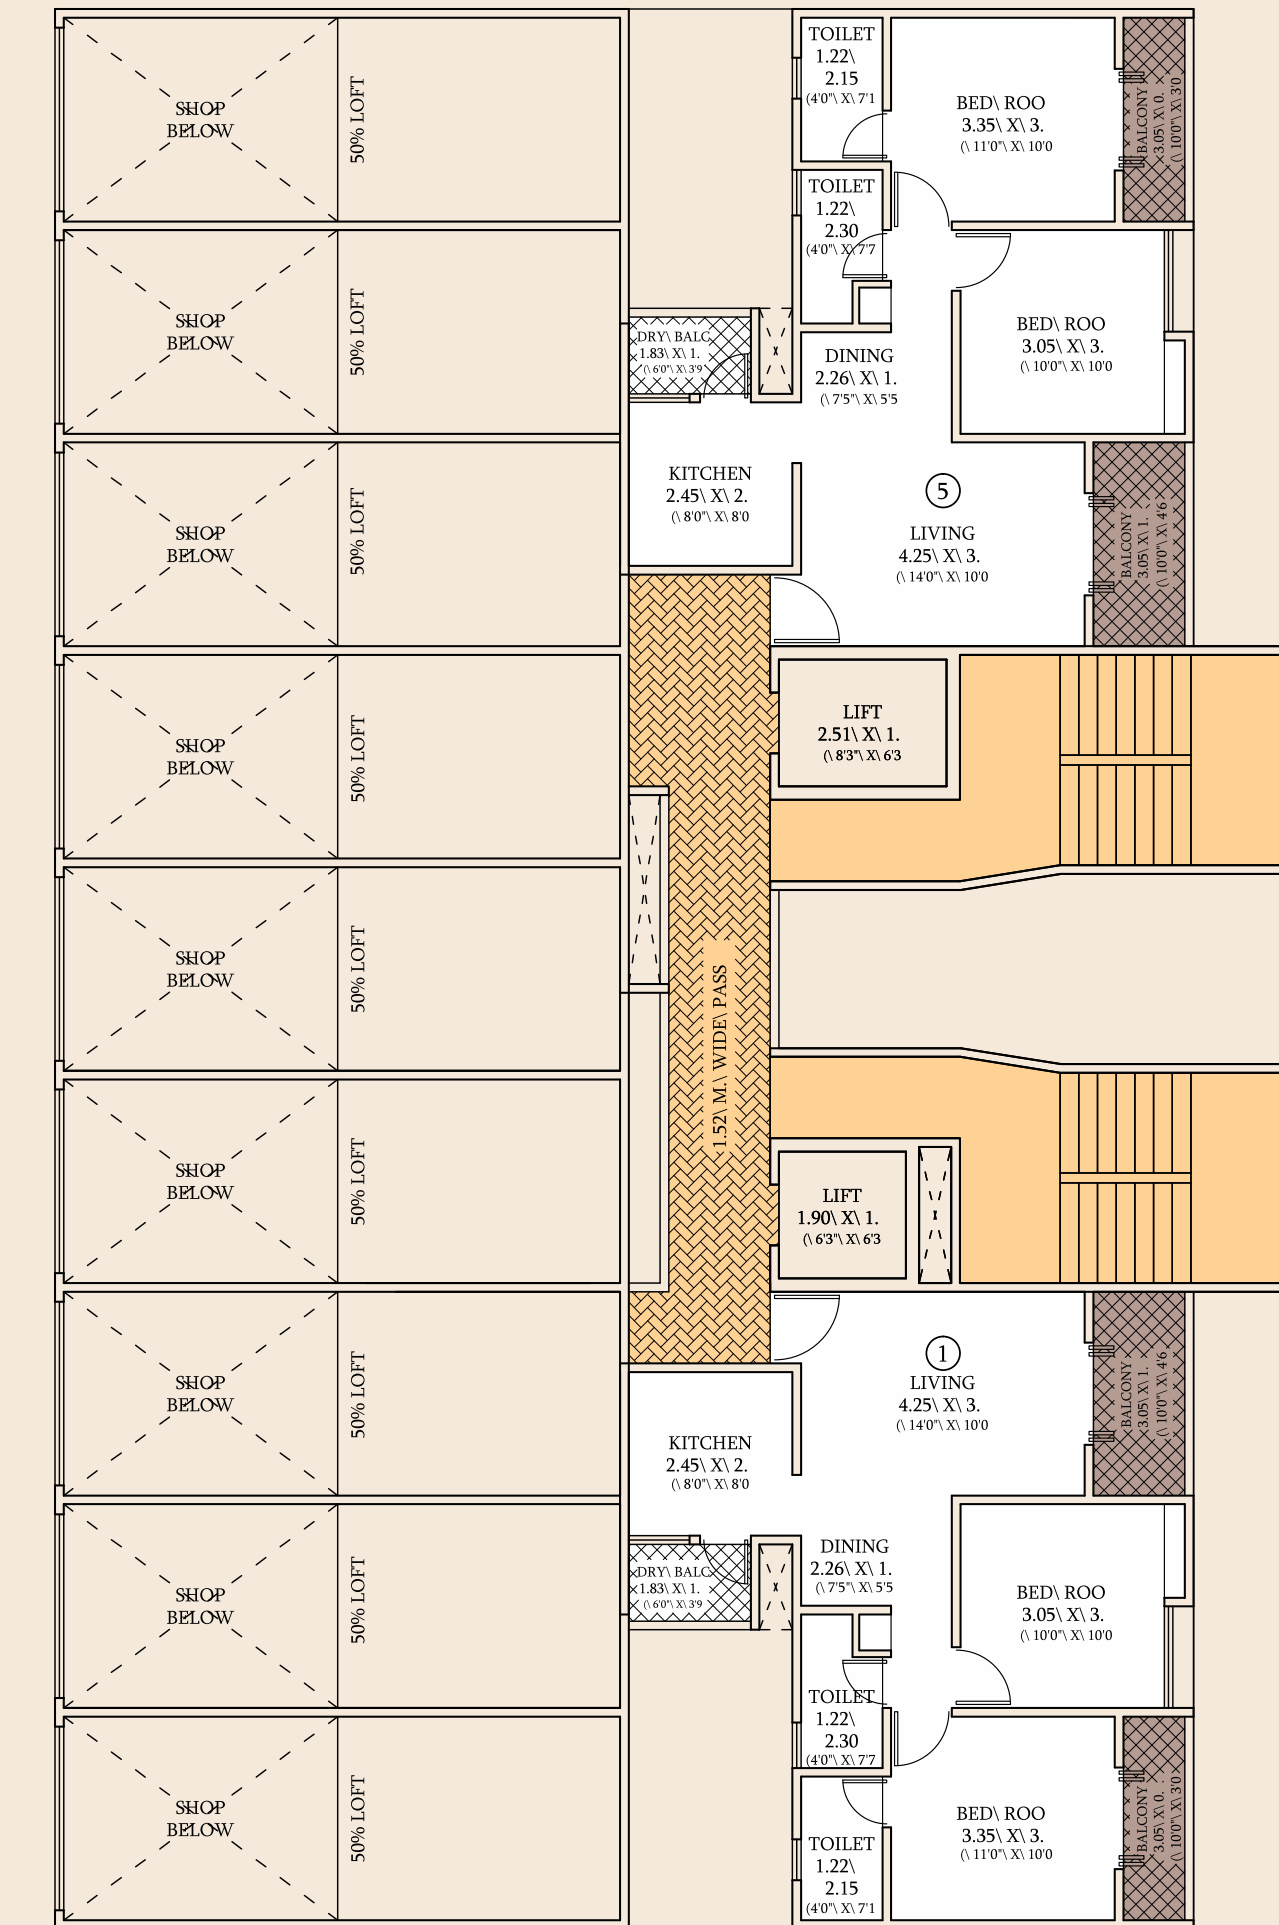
SHOP BELOW
50% LOFT

SHOP BELOW
50% LOFT

SHOP BELOW
50% LOFT

SHOP BELOW
50% LOFT

SHOP BELOW
50% LOFT

SHOP BELOW
50% LOFT

SHOP BELOW
50% LOFT

SHOP BELOW
50% LOFT

SHOP BELOW
50% LOFT

TOILET
1.22\ 2.15
(4'0"\ X\ 7'1

BED\ ROO
3.35\ X\ 3.
(\ 11'0"\ X\ 10'0

BALCONY
3.05\ X\ 0
(\ 10'0"\ X\ 3'0

TOILET
1.22\ 2.30
(4'0"\ X\ 7'7

BED\ ROO
3.05\ X\ 3.
(\ 10'0"\ X\ 10'0

DRY\ BALC
1.83\ X\ 1.
(\ 6'0"\ X\ 3'9

DINING
2.26\ X\ 1.
(\ 7'5"\ X\ 5'5

KITCHEN
2.45\ X\ 2.
(\ 8'0"\ X\ 8'0

5

LIVING
4.25\ X\ 3.
(\ 14'0"\ X\ 10'0

BALCONY
3.05\ X\ 1.
(\ 10'0"\ X\ 4'6

LIFT
2.51\ X\ 1.
(\ 8'3"\ X\ 6'3

1.52\ M.\ WIDE\ PASS

LIFT
1.90\ X\ 1.
(\ 6'3"\ X\ 6'3

1

LIVING
4.25\ X\ 3.
(\ 14'0"\ X\ 10'0

BALCONY
3.05\ X\ 1.
(\ 10'0"\ X\ 4'6

KITCHEN
2.45\ X\ 2.
(\ 8'0"\ X\ 8'0

DRY\ BALC
1.83\ X\ 1.
(\ 6'0"\ X\ 3'9

DINING
2.26\ X\ 1.
(\ 7'5"\ X\ 5'5

BED\ ROO
3.05\ X\ 3.
(\ 10'0"\ X\ 10'0

TOILET
1.22\ 2.30
(4'0"\ X\ 7'7

BED\ ROO
3.35\ X\ 3.
(\ 11'0"\ X\ 10'0

BALCONY
3.05\ X\ 0
(\ 10'0"\ X\ 3'0

TOILET
1.22\ 2.15
(4'0"\ X\ 7'1